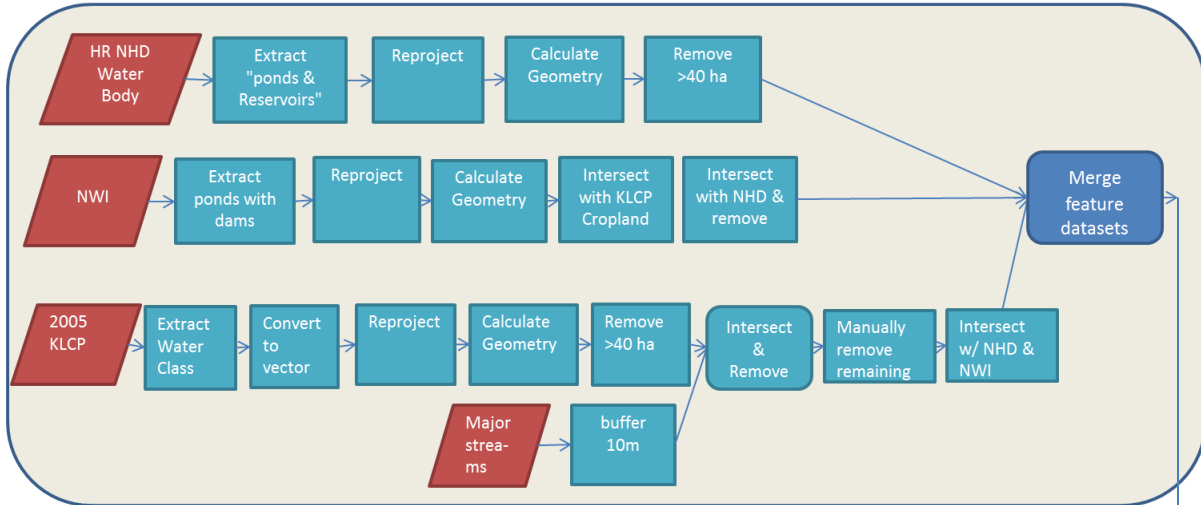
HR NHD Water Body

Extract "ponds & Reservoirs"

Reproject

Calculate Geometry

Remove >40 ha

NWI

Extract ponds with dams

Reproject

Calculate Geometry

Intersect with KLCP Cropland

Intersect with NHD & remove

Merge feature datasets

2005 KLCP

Extract Water Class

Convert to vector

Reproject

Calculate Geometry

Remove >40 ha

Intersect & Remove

Manually remove remaining

Intersect w/ NHD & NWI

Major strea-ms

buffer 10m